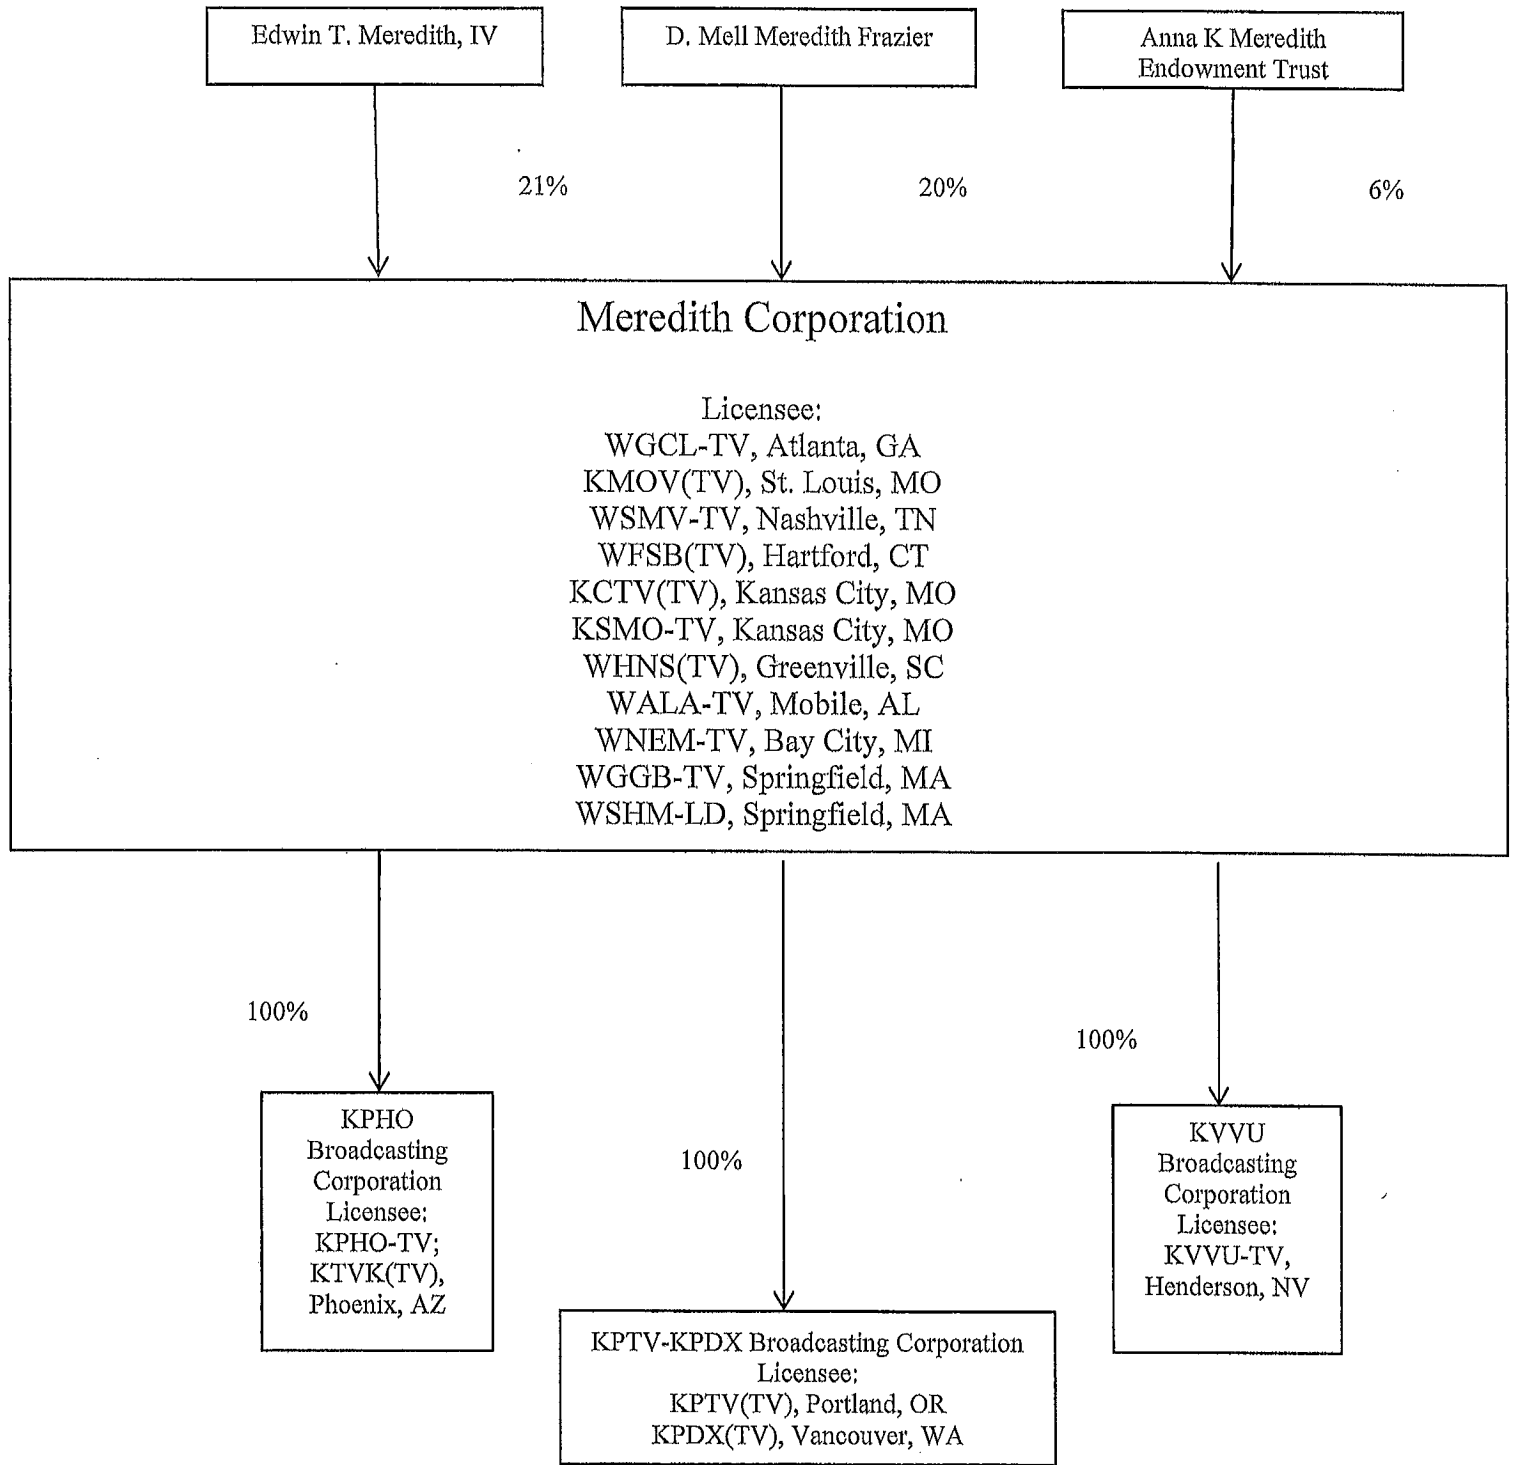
Edwin T. Meredith, IV

D. Mell Meredith Frazier

Anna K Meredith Endowment Trust

21%

20%

6%

Meredith Corporation

Licensee:
WGCL-TV, Atlanta, GA
KMOV(TV), St. Louis, MO
WSMV-TV, Nashville, TN
WFSB(TV), Hartford, CT
KCTV(TV), Kansas City, MO
KSMO-TV, Kansas City, MO
WHNS(TV), Greenville, SC
WALA-TV, Mobile, AL
WNEM-TV, Bay City, MI
WGGB-TV, Springfield, MA
WSHM-LD, Springfield, MA

100%

100%

100%

KPHO Broadcasting Corporation Licensee: KPHO-TV; KTVK(TV), Phoenix, AZ

KPTV-KPDX Broadcasting Corporation Licensee: KPTV(TV), Portland, OR KPDX(TV), Vancouver, WA

KVVU Broadcasting Corporation Licensee: KVVU-TV, Henderson, NV